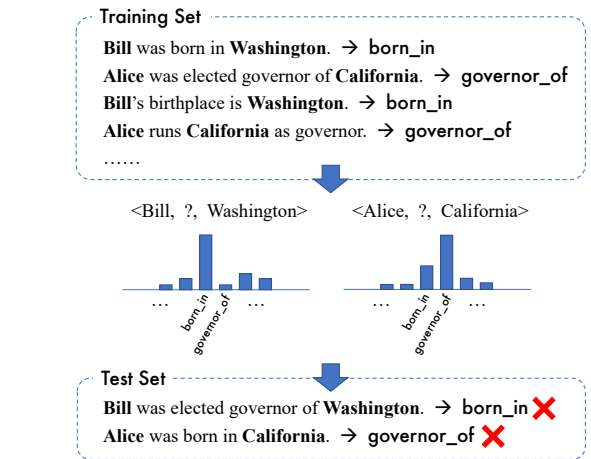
Training Set

**Bill** was born in **Washington**. → born_in
**Alice** was elected governor of **California**. → governor_of
**Bill**'s birthplace is **Washington**. → born_in
**Alice** runs **California** as governor. → governor_of
……

<Bill, ?, Washington>

… born_in governor_of …

<Alice, ?, California>

… born_in governor_of …

Test Set

**Bill** was elected governor of **Washington**. → born_in ✗
**Alice** was born in **California**. → governor_of ✗